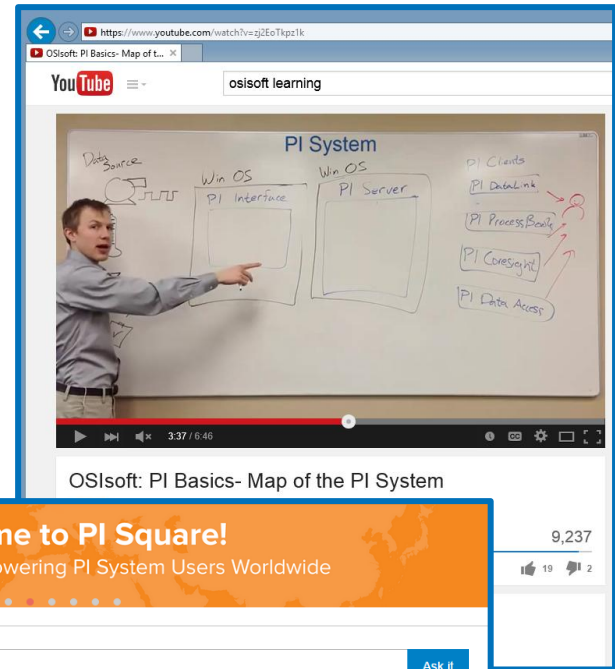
https://www.youtube.com/watch?v=zj2EoTkpz1k

OSIsoft: PI Basics- Map of t... ×

YouTube

osisoft learning

PI System

Data Source

Win OS

PI Interface

Win OS

PI Server

PI Clients

PI DataLink

PI ProcessBook

PI Coresight

PI Data Access

3:37 / 6:46

OSIsoft: PI Basics- Map of the PI System

9,237

19 2

me to PI Square!

owering PI System Users Worldwide

Ask it